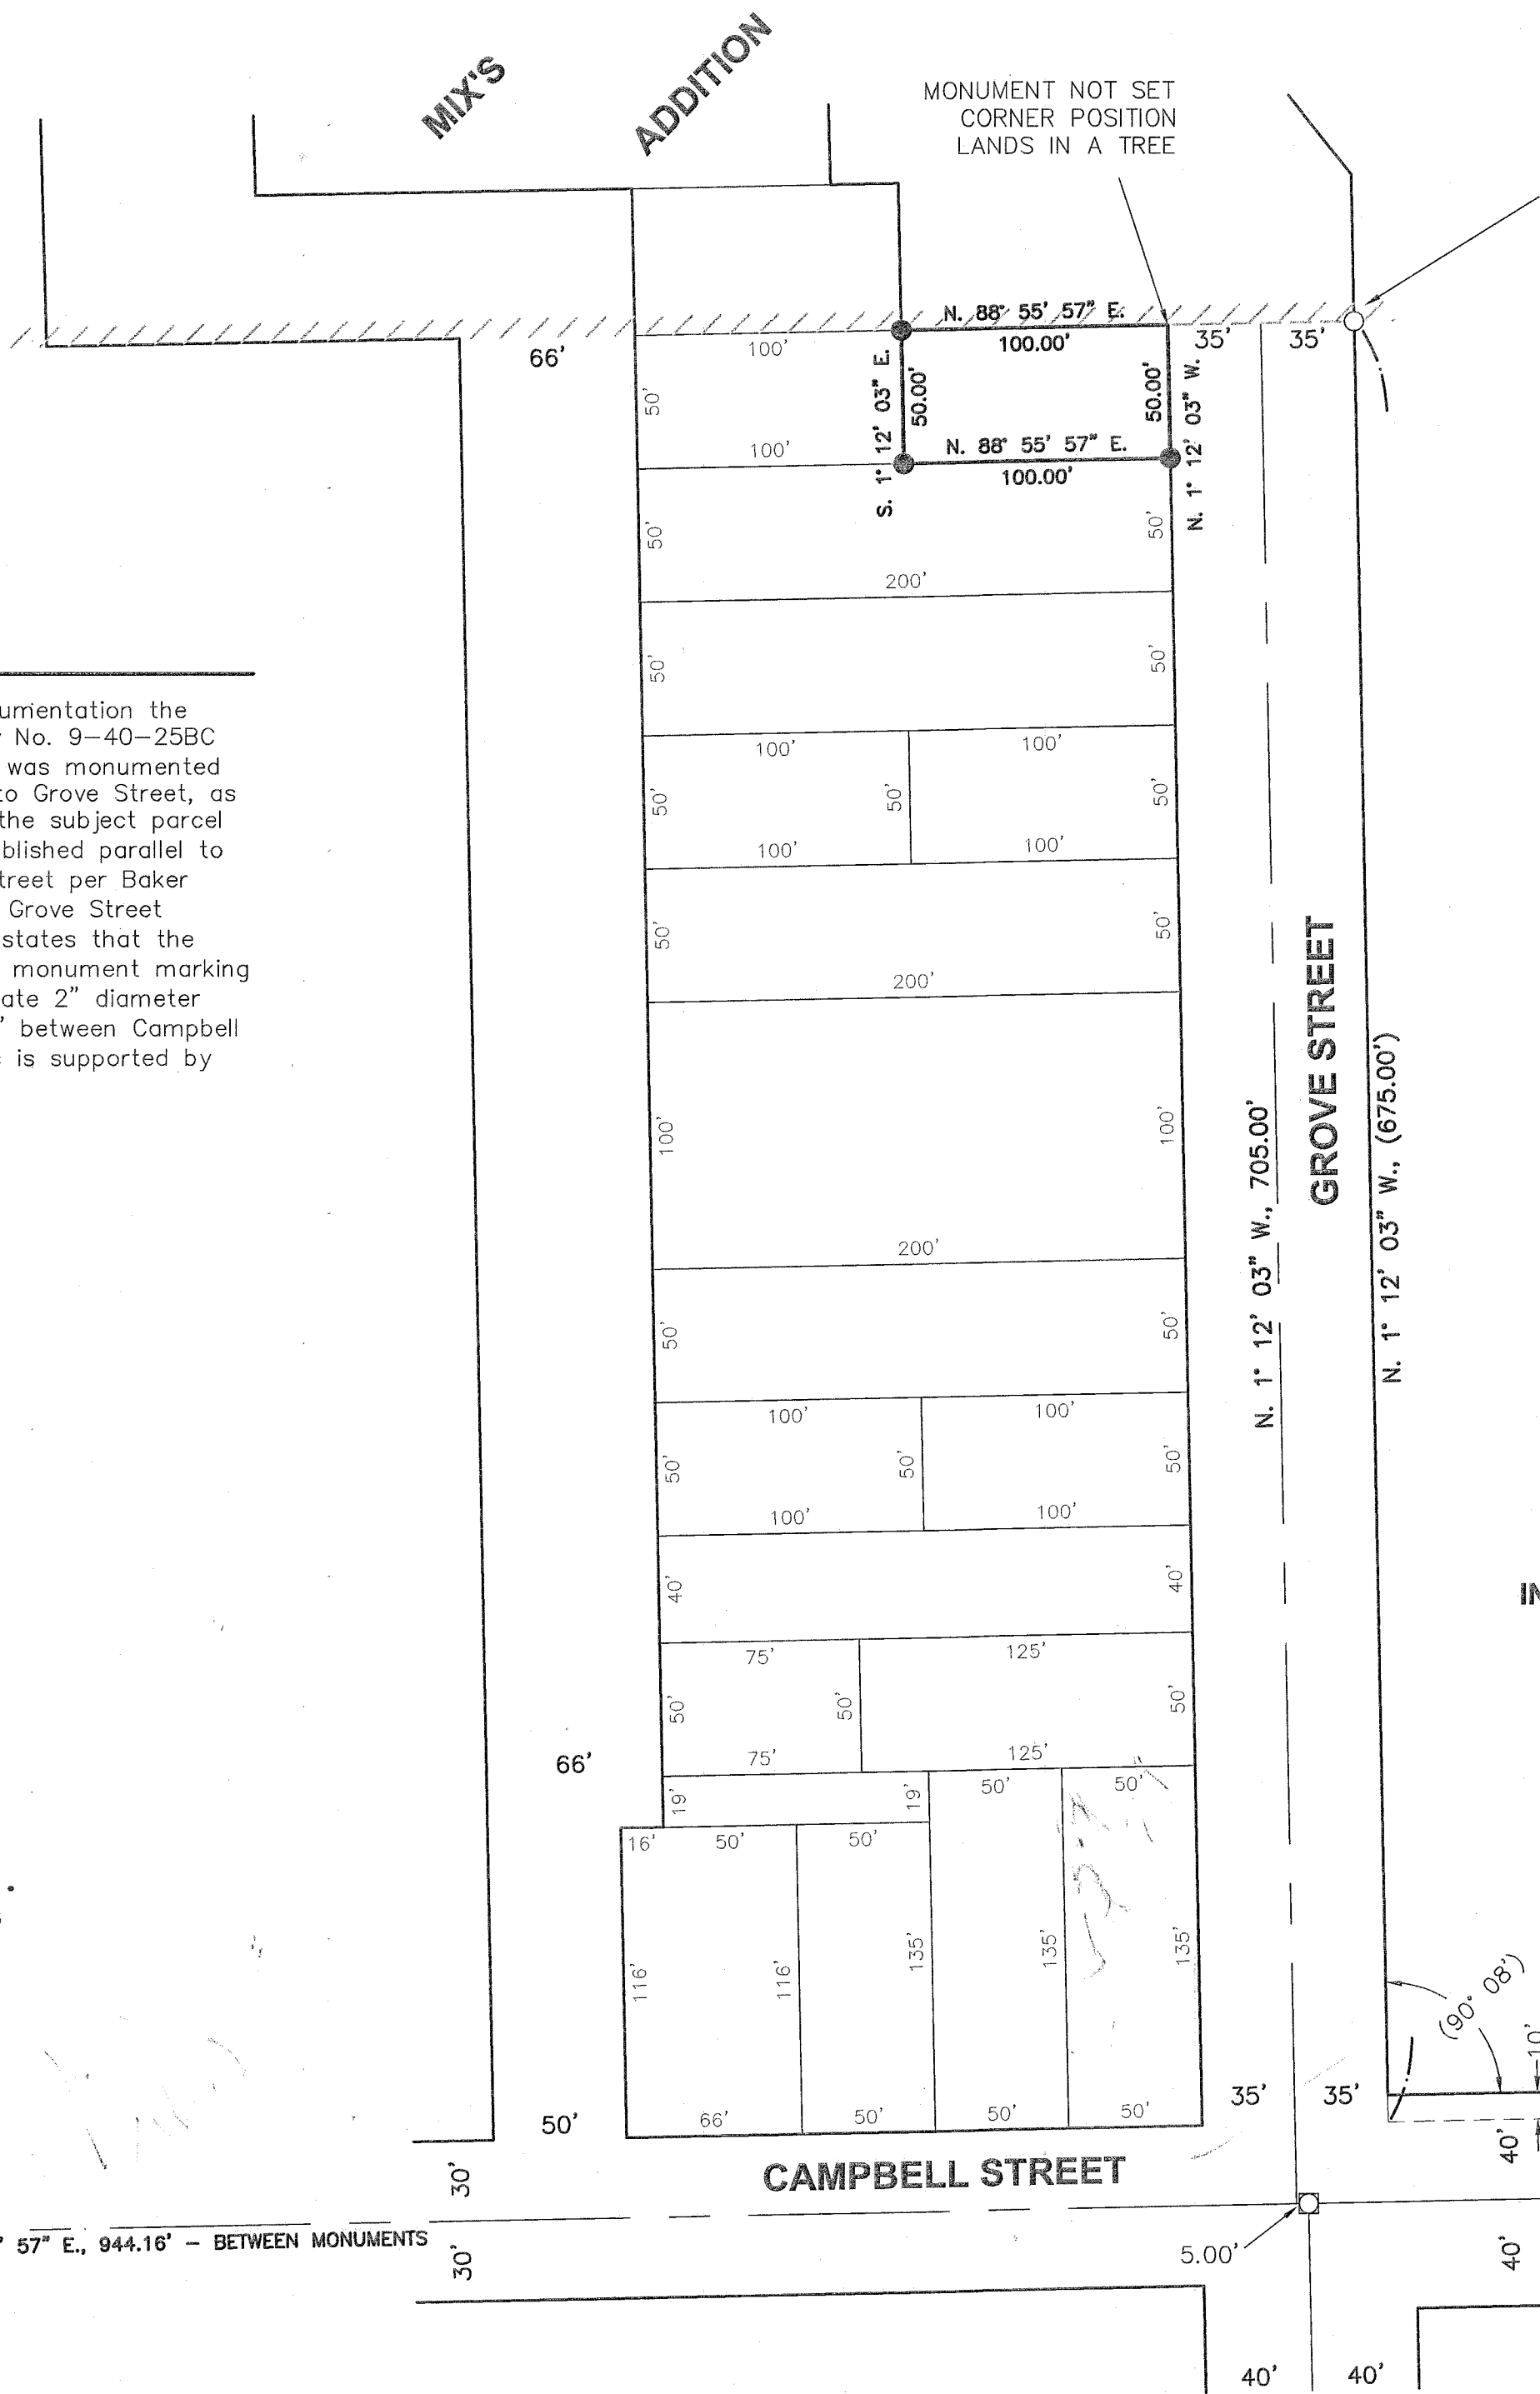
MIX'S ADDITION

MONUMENT NOT SET
CORNER POSITION
LANDS IN A TREE

N. 88° 55' 57" E.
100.00'
S. 1° 12' 03" E.
50.00'
50.00'
N. 1° 12' 03" W.
N. 88° 55' 57" E.
100.00'

66'
35'
35'
100'
50'
100'
50'
50'
200'
50'
50'
100'
100'
50'
50'
50'
100'
100'
50'
50'
200'
100'
100'
200'
50'
50'
100'
100'
50'
50'
50'
100'
100'
40'
40'
75'
125'
50'
50'
50'
75'
125'
66'
19'
19'
50'
50'
16'
50'
50'
116'
116'
135'
135'
135'
50'
66'
50'
50'
50'
35'
35'

N. 1° 12' 03" W., 705.00'
GROVE STREET
N. 1° 12' 03" W., (675.00')

umentation the
No. 9–40–25BC
was monumented
to Grove Street, as
the subject parcel
blished parallel to
treet per Baker
Grove Street
states that the
monument marking
ate 2" diameter
' between Campbell
is supported by

IN
(90° 08')
10'
40'
40'

30'
CAMPBELL STREET
" 57" E., 944.16' – BETWEEN MONUMENTS
30'
5.00'
40'
40'